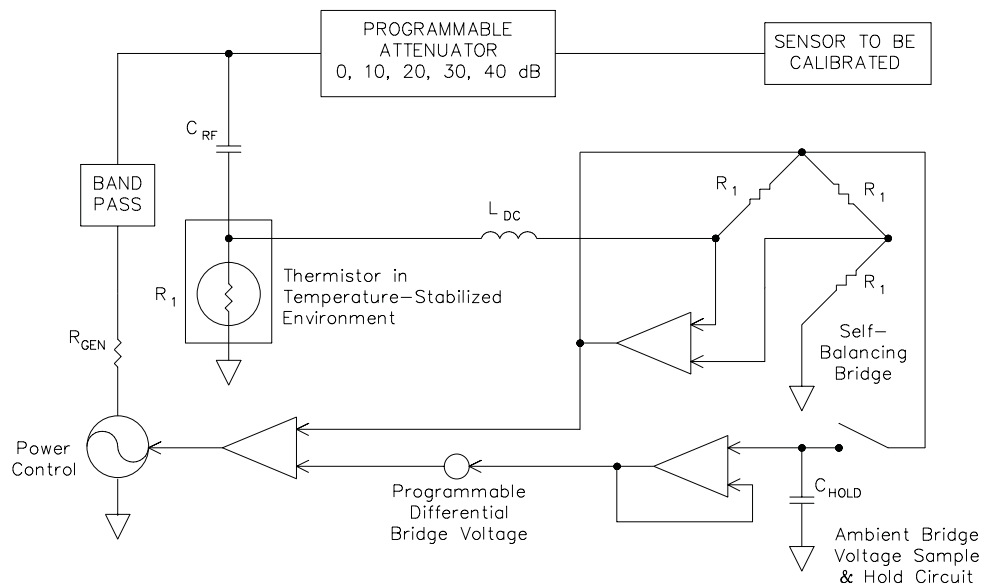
PROGRAMMABLE ATTENUATOR 0, 10, 20, 30, 40 dB

SENSOR TO BE CALIBRATED

$C_{RF}$

BAND PASS

$R_1$

$L_{DC}$

$R_1$

$R_1$

$R_1$

Thermistor in Temperature–Stabilized Environment

$R_{GEN}$

Self–Balancing Bridge

Power Control

Programmable Differential Bridge Voltage

$C_{HOLD}$

Ambient Bridge Voltage Sample & Hold Circuit